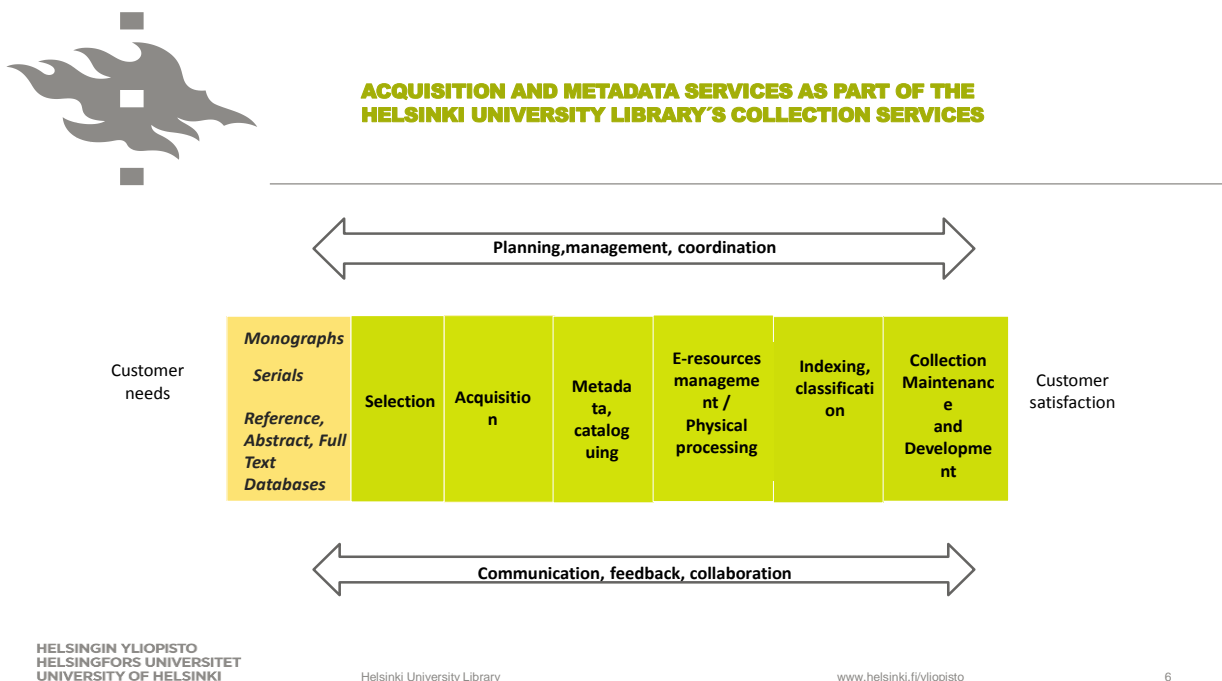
ACQUISITION AND METADATA SERVICES AS PART OF THE HELSINKI UNIVERSITY LIBRARY´S COLLECTION SERVICES

Planning,management, coordination

Customer needs

| Monographs Serials Reference, Abstract, Full Text Databases | Selection | Acquisition | Metadata, cataloguing | E-resources management / Physical processing | Indexing, classification | Collection Maintenance and Development |
|---|---|---|---|---|---|---|

Customer satisfaction

Communication, feedback, collaboration

HELSINGIN YLIOPISTO
HELSINGFORS UNIVERSITET
UNIVERSITY OF HELSINKI

Helsinki University Library

www.helsinki.fi/yliopisto

6